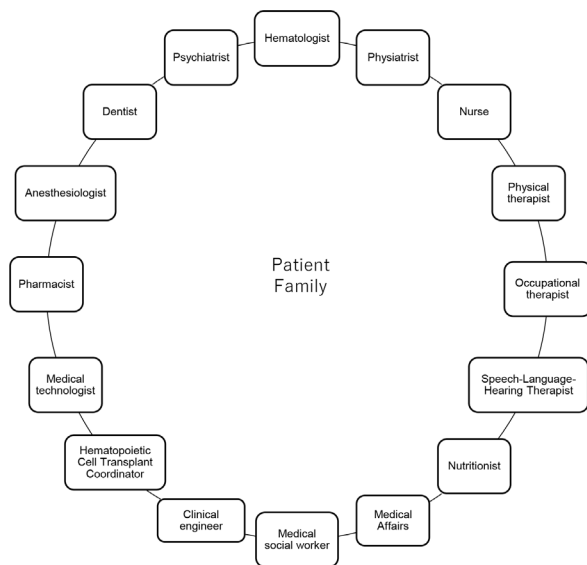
Hematologist

Physiatrist

Nurse

Physical therapist

Occupational therapist

Speech-Language-Hearing Therapist

Nutritionist

Medical Affairs

Medical social worker

Clinical engineer

Hematopoietic Cell Transplant Coordinator

Medical technologist

Pharmacist

Anesthesiologist

Dentist

Psychiatrist

Patient
Family